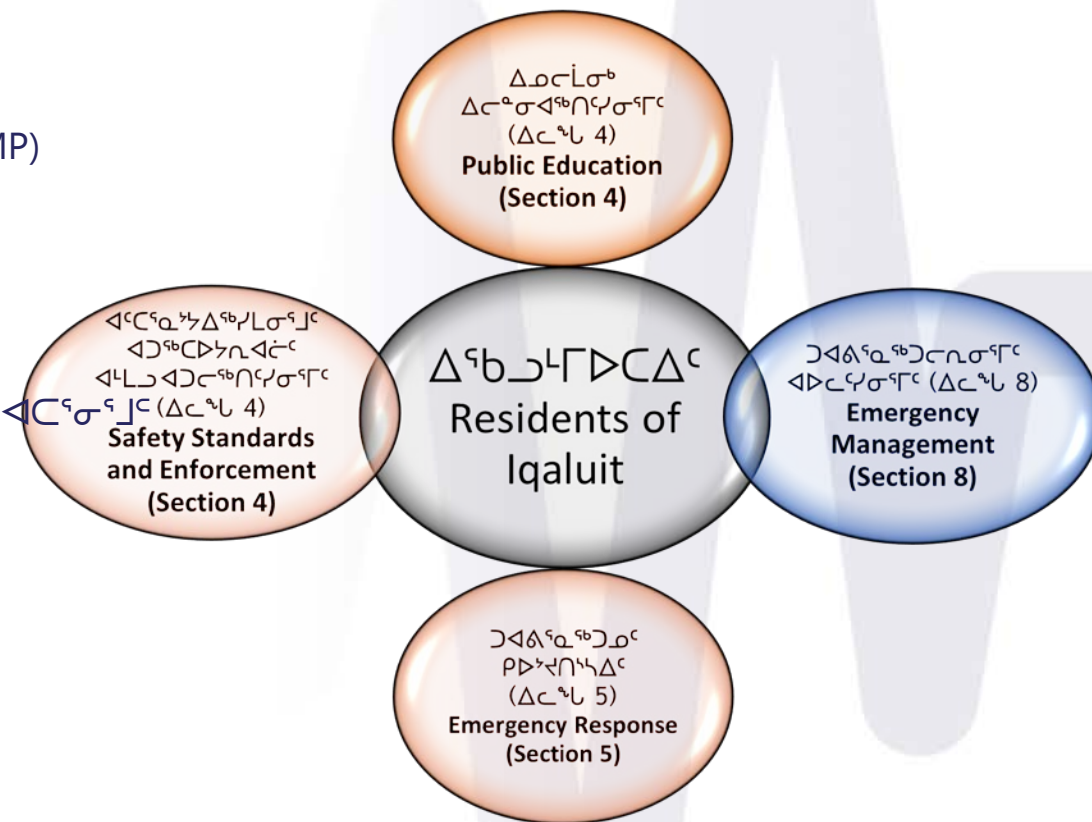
MP)

ᐃᓄᓕᒫᓂᒃ ᐃᓕᓐᓂᐊᖅᑎᑦᓯᓂᕐᒥᑦ (ᐃᓚᖓ 4)
Public Education (Section 4)

ᐊᑦᑕᕐᓇᔾᔭᐃᖅᓯᒪᓂᕐᒧᑦ ᐊᑐᖅᑕᐅᔾᔪᑎᐊᓖᑦ ᐊᒻᒪᓗ ᐊᑐᓕᖅᑎᑦᓯᓂᕐᒥᑦ ᐊᑕᕐᓂᕐᒧᑦ (ᐃᓚᖓ 4)
Safety Standards and Enforcement (Section 4)

ᐃᖃᓗᒻᒥᐅᑕᐃᑦ
Residents of Iqaluit

ᑐᐊᕕᕐᓇᖅᑐᓕᕆᓂᕐᒥᑦ ᐊᐅᓚᑦᓯᓂᕐᒥᑦ (ᐃᓚᖓ 8)
Emergency Management (Section 8)

ᑐᐊᕕᕐᓇᖅᑐᓄᑦ ᑭᐅᔾᔪᑎᓴᐃᑦ (ᐃᓚᖓ 5)
Emergency Response (Section 5)